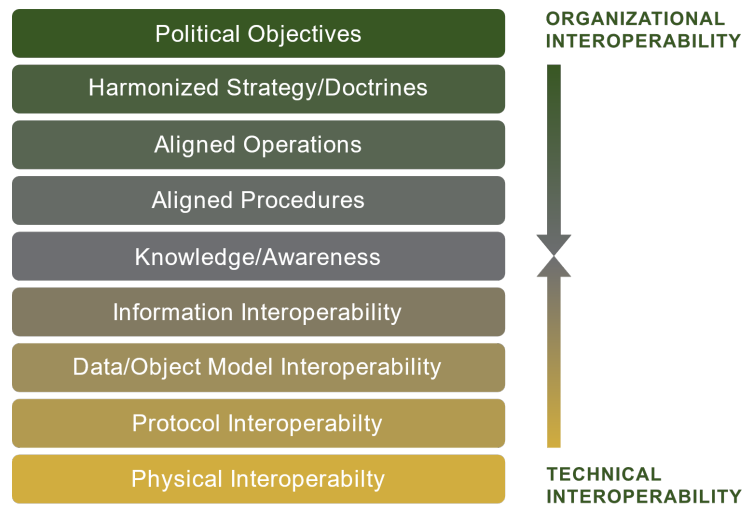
Political Objectives

Harmonized Strategy/Doctrines

Aligned Operations

Aligned Procedures

Knowledge/Awareness

Information Interoperability

Data/Object Model Interoperability

Protocol Interoperabilty

Physical Interoperabilty

ORGANIZATIONAL INTEROPERABILITY

TECHNICAL INTEROPERABILITY